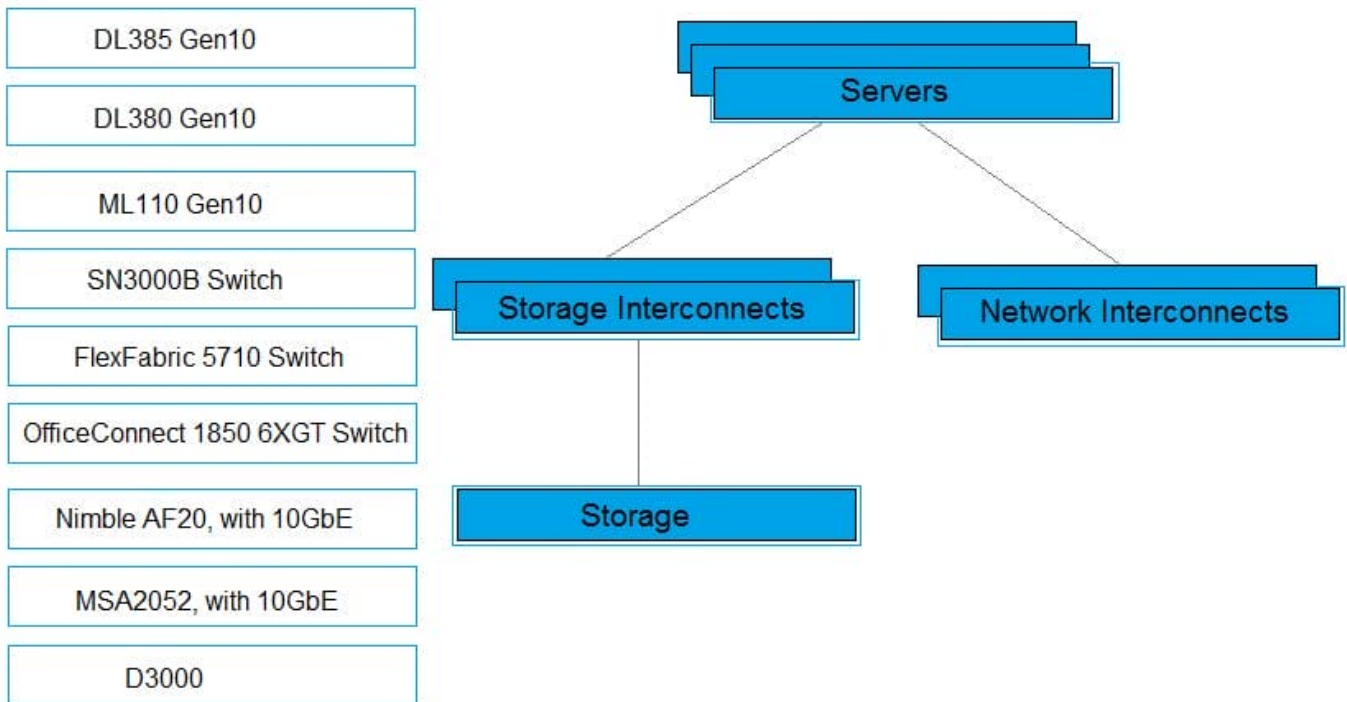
DL385 Gen10

DL380 Gen10

ML110 Gen10

SN3000B Switch

FlexFabric 5710 Switch

OfficeConnect 1850 6XGT Switch

Nimble AF20, with 10GbE

MSA2052, with 10GbE

D3000

Servers

Storage Interconnects

Network Interconnects

Storage